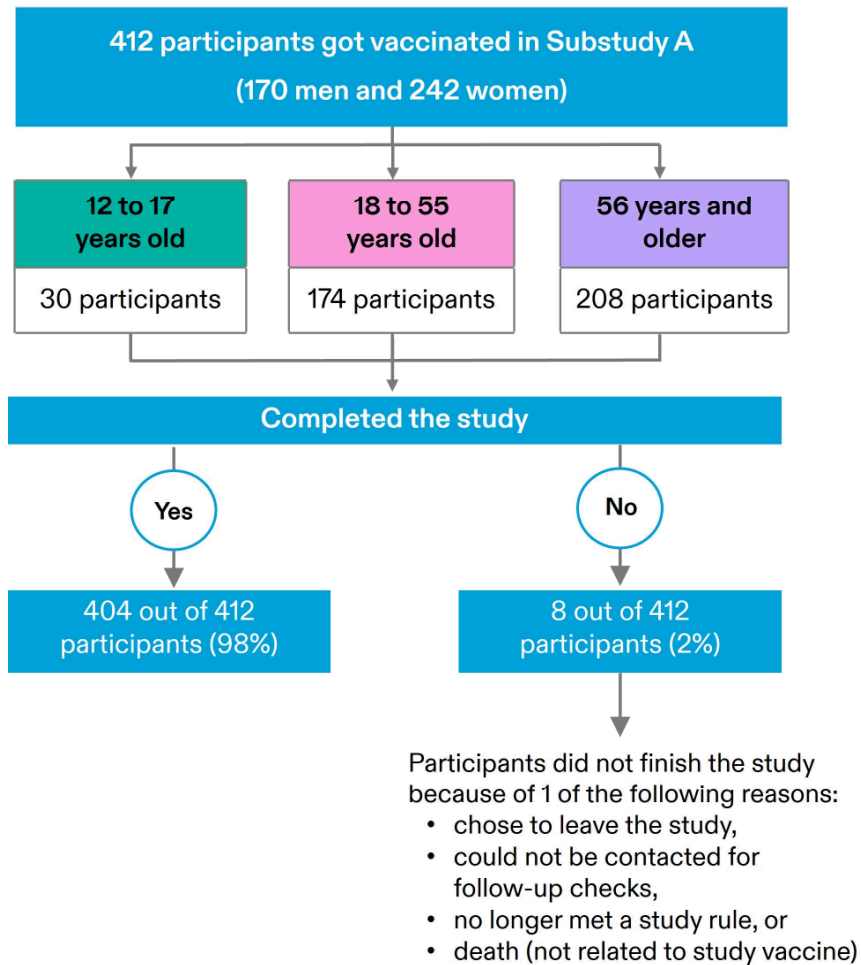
412 participants got vaccinated in Substudy A
(170 men and 242 women)

12 to 17 years old
30 participants

18 to 55 years old
174 participants

56 years and older
208 participants

Completed the study

Yes

No

404 out of 412 participants (98%)

8 out of 412 participants (2%)

Participants did not finish the study because of 1 of the following reasons:
• chose to leave the study,
• could not be contacted for follow-up checks,
• no longer met a study rule, or
• death (not related to study vaccine)